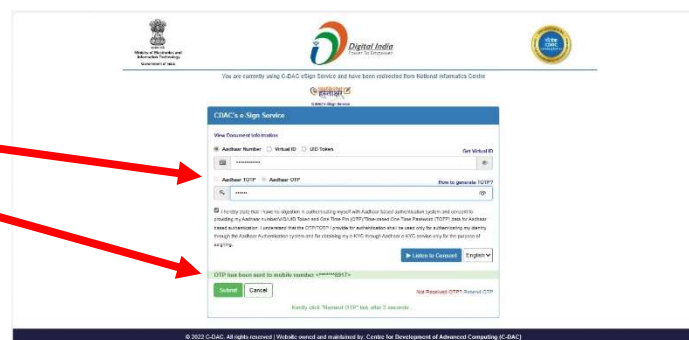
Ministry of Electronics and Information Technology Government of India

Digital India
Power To Empower

You are currently using C-DAC eSign Service and have been redirected from National Informatics Centre

eHastakshar
CDAC's eSign Service

CDAC's e-Sign Service

View Document Information

Aadhaar Number ○ Virtual ID ○ UID Token

Get Virtual ID

••••••••••••

○ Aadhaar TOTP ● Aadhaar OTP

How to generate TOTP?

••••••

I hereby state that I have no objection in authenticating myself with Aadhaar based authentication system and consent to providing my Aadhaar number/VID/UID Token and One Time Pin (OTP)/Time-based One Time Password (TOTP) data for Aadhaar based authentication. I understand that the OTP/TOTP I provide for authentication shall be used only for authenticating my identity through the Aadhaar Authentication system and for obtaining my e-KYC through Aadhaar e-KYC service only for the purpose of eSigning.

Listen to Consent English

OTP has been sent to mobile number ******6917

Submit Cancel

Not Received OTP? Resend OTP

Kindly click "Resend OTP" link after 3 seconds

© 2022 C-DAC. All rights reserved | Website owned and maintained by: Centre for Development of Advanced Computing (C-DAC)